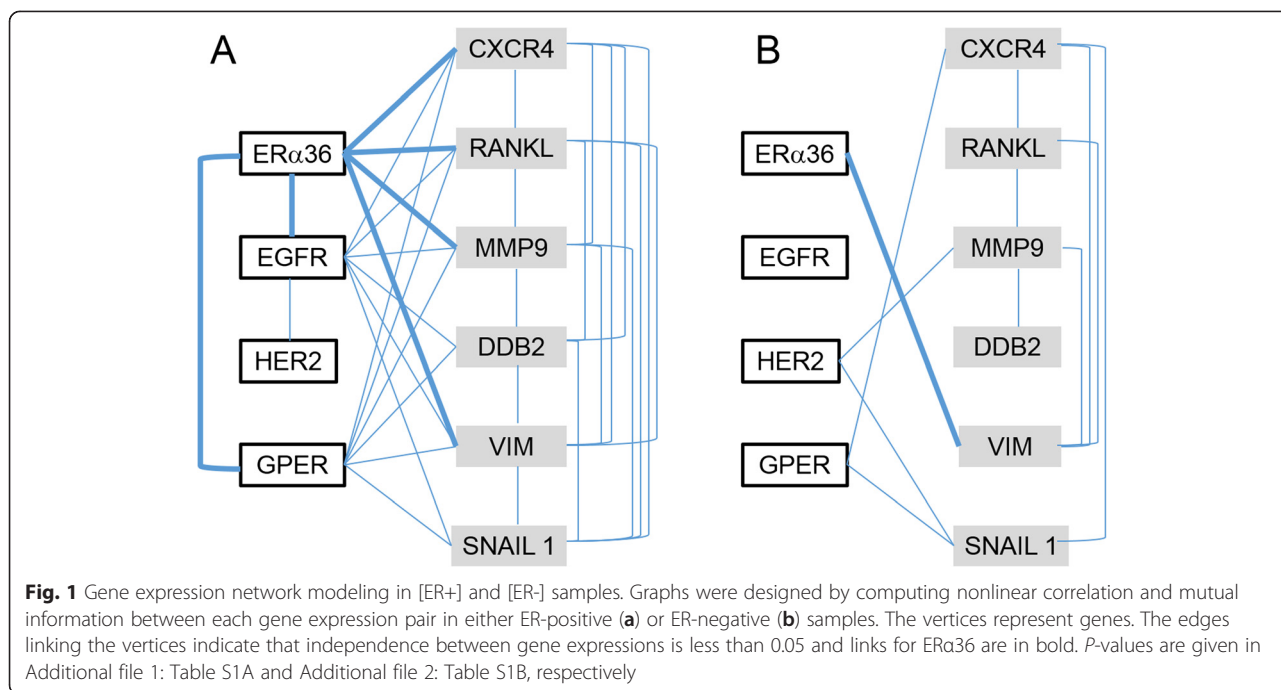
A

ERα36

EGFR

HER2

GPER

CXCR4

RANKL

MMP9

DDB2

VIM

SNAIL 1

B

ERα36

EGFR

HER2

GPER

CXCR4

RANKL

MMP9

DDB2

VIM

SNAIL 1

**Fig. 1** Gene expression network modeling in [ER+] and [ER-] samples. Graphs were designed by computing nonlinear correlation and mutual information between each gene expression pair in either ER-positive (**a**) or ER-negative (**b**) samples. The vertices represent genes. The edges linking the vertices indicate that independence between gene expressions is less than 0.05 and links for ERα36 are in bold. *P*-values are given in Additional file 1: Table S1A and Additional file 2: Table S1B, respectively